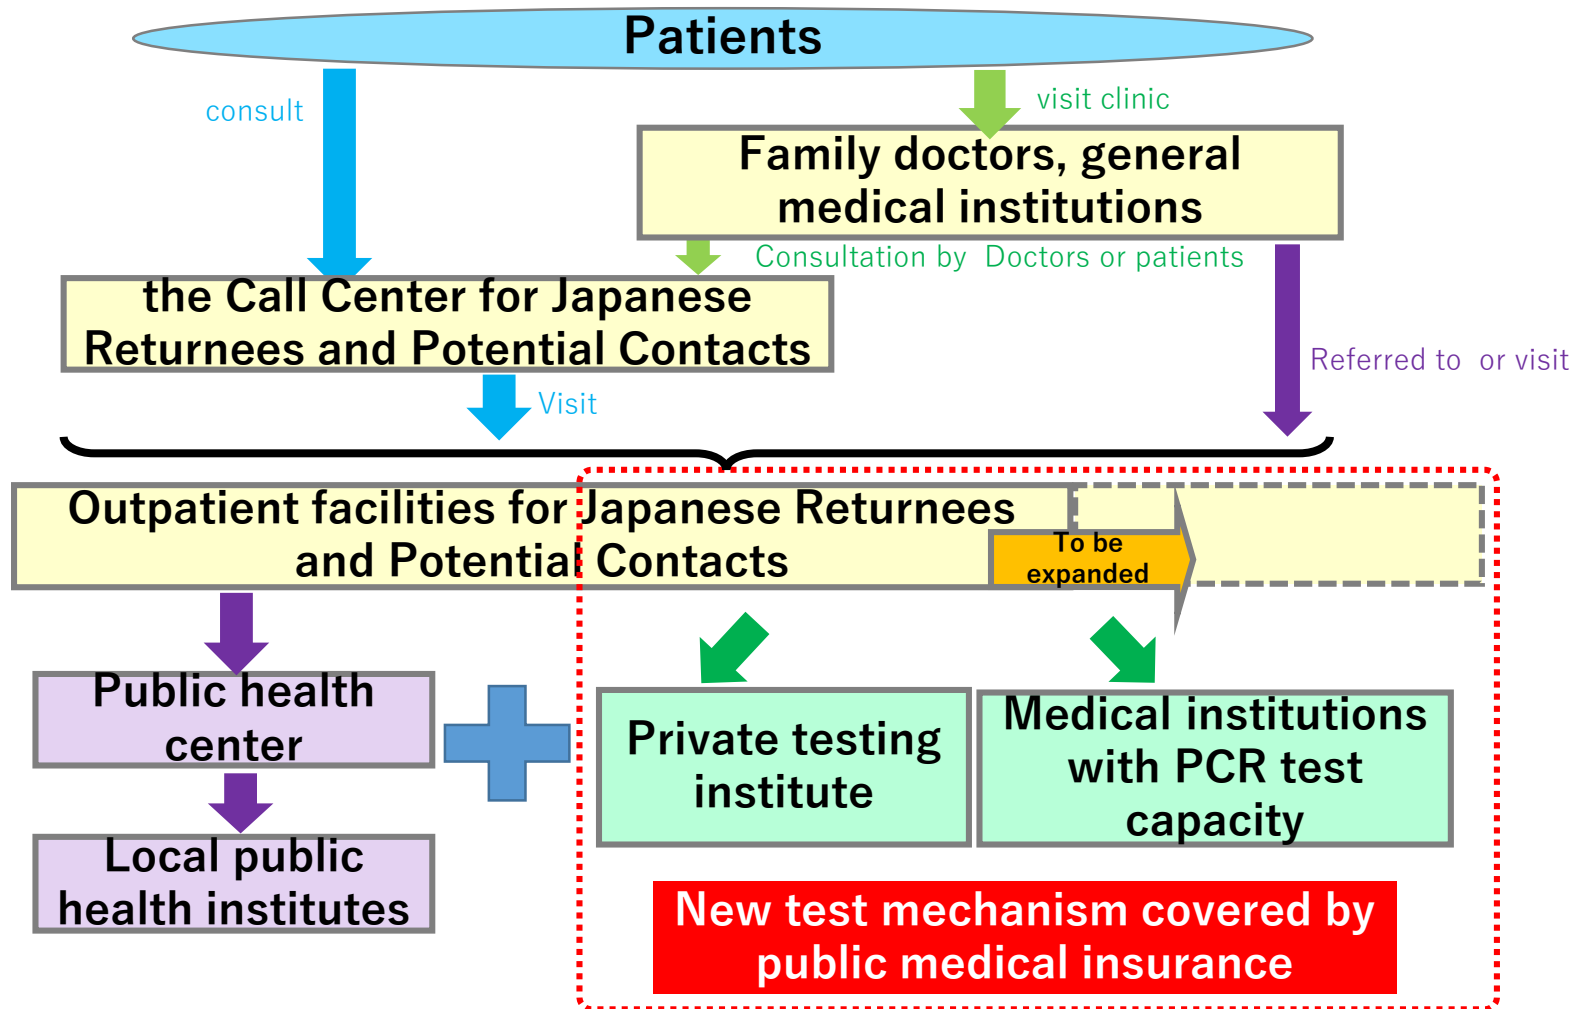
Patients

consult

visit clinic

Family doctors, general medical institutions

Consultation by Doctors or patients

the Call Center for Japanese Returnees and Potential Contacts

Referred to or visit

Visit

Outpatient facilities for Japanese Returnees and Potential Contacts

To be expanded

Public health center

Local public health institutes

Private testing institute

Medical institutions with PCR test capacity

New test mechanism covered by public medical insurance